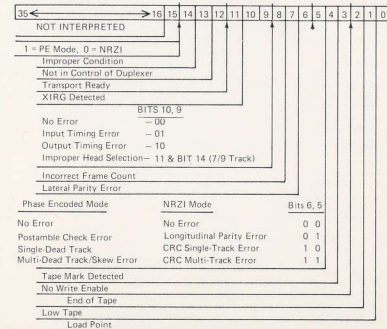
| 35 ← → 16 | 15 | 14 | 13 | 12 | 11 | 10 | 9 | 8 | 7 | 6 | 5 | 4 | 3 | 2 | 1 | 0 |
|---|---|---|---|---|---|---|---|---|---|---|---|---|---|---|---|---|

NOT INTERPRETED

1 = PE Mode, 0 = NRZI

Improper Condition

Not in Control of Duplexer

Transport Ready

XIRG Detected

BITS 10, 9

No Error — 00

Input Timing Error — 01

Output Timing Error — 10

Improper Head Selection — 11 & BIT 14 (7/9 Track)

Incorrect Frame Count

Lateral Parity Error

| Phase Encoded Mode | NRZI Mode | Bits 6, 5 |
|---|---|---|
| No Error | No Error | 0 0 |
| Postamble Check Error | Longitudinal Parity Error | 0 1 |
| Single-Dead Track | CRC Single-Track Error | 1 0 |
| Multi-Dead Track/Skew Error | CRC Multi-Track Error | 1 1 |

Tape Mark Detected

No Write Enable

End of Tape

Low Tape

Load Point